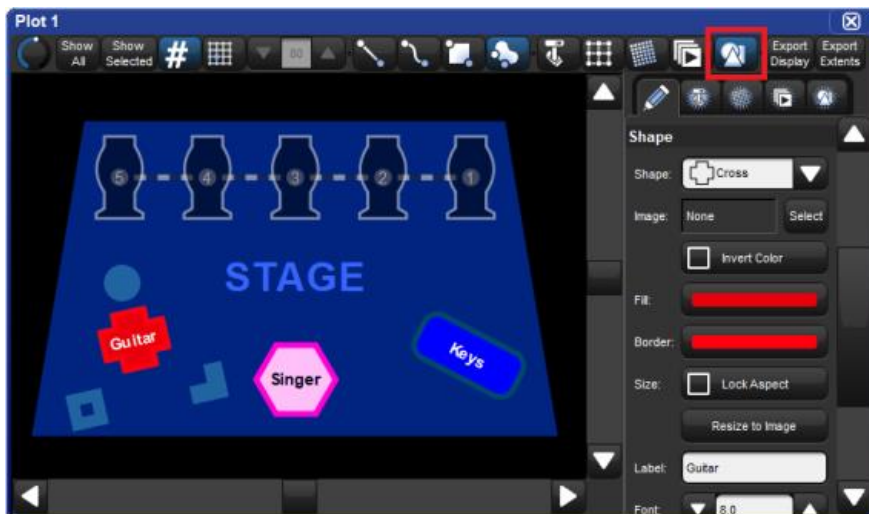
Plot 1

Show All

Show Selected

#

80

Export Display

Export Extents

5

4

3

2

1

STAGE

Guitar

Singer

Keys

Shape

Shape:

Cross

Image:

None

Select

Invert Color

Fill:

Border:

Size:

Lock Aspect

Resize to Image

Label:

Guitar

Font:

8.0